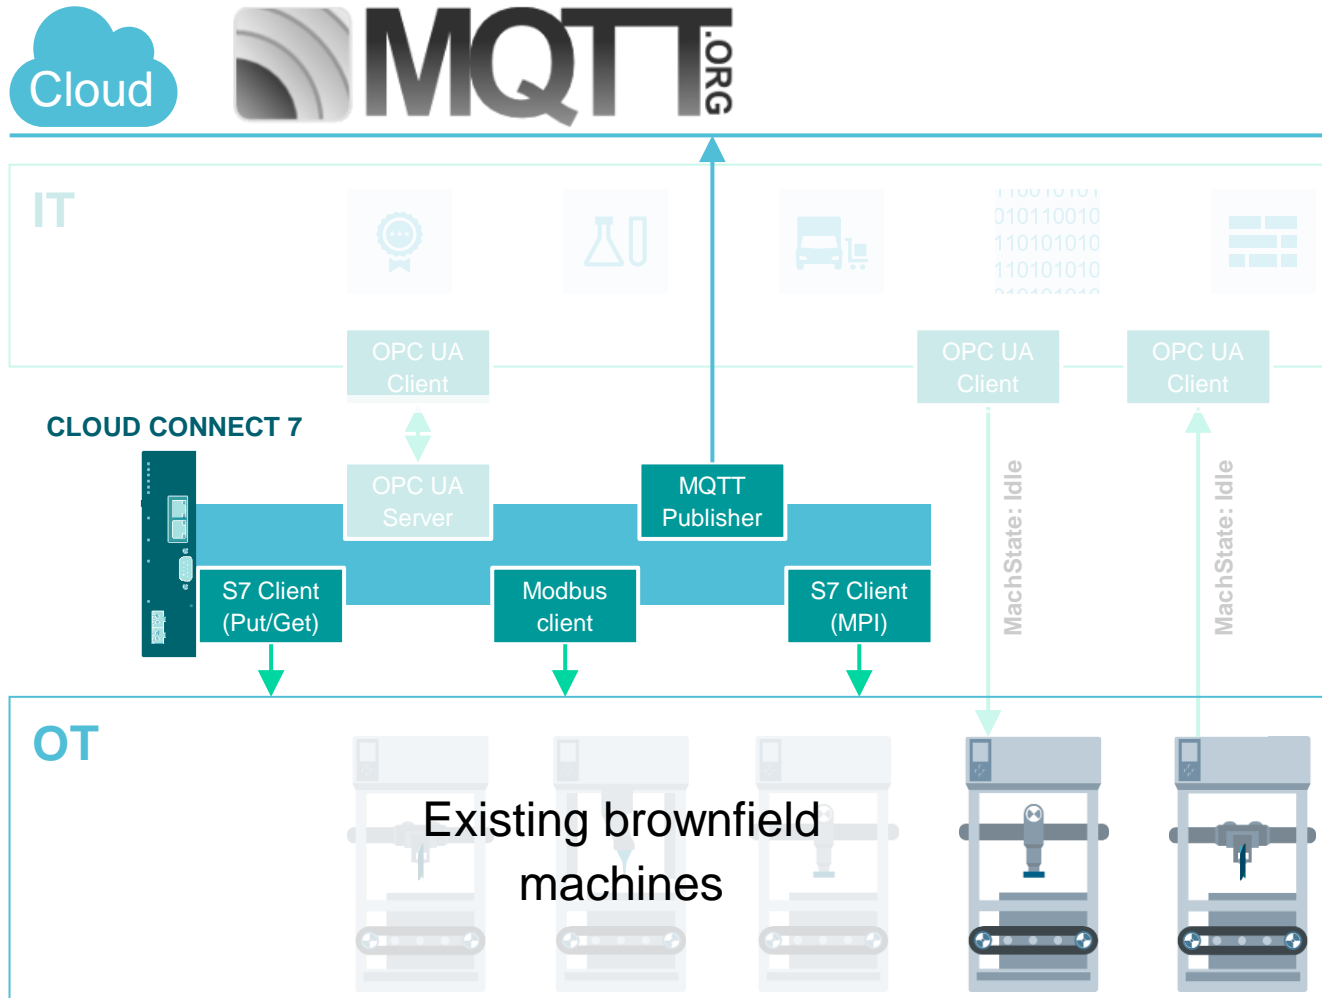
Cloud

MQTT.ORG

IT

010110010
110101010
110101010

OPC UA Client

OPC UA Client

OPC UA Client

CLOUD CONNECT 7

OPC UA Server

MQTT Publisher

MachState: Idle

MachState: Idle

S7 Client (Put/Get)

Modbus client

S7 Client (MPI)

OT

Existing brownfield machines